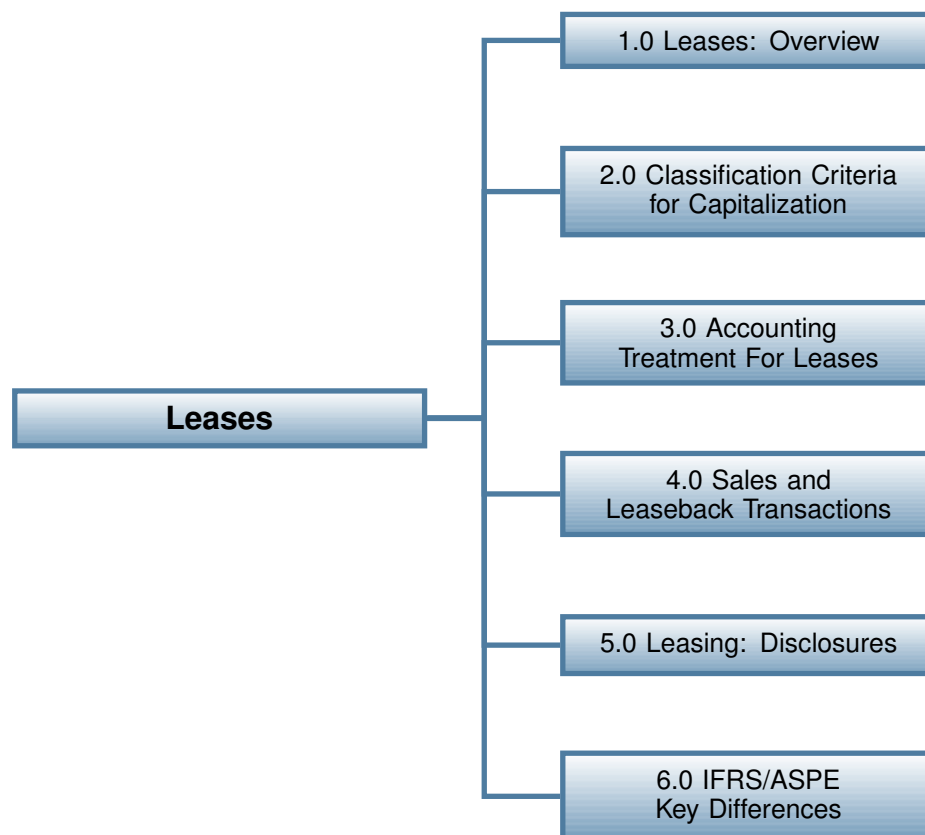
Leases

1.0 Leases: Overview

2.0 Classification Criteria for Capitalization

3.0 Accounting Treatment For Leases

4.0 Sales and Leaseback Transactions

5.0 Leasing: Disclosures

6.0 IFRS/ASPE Key Differences